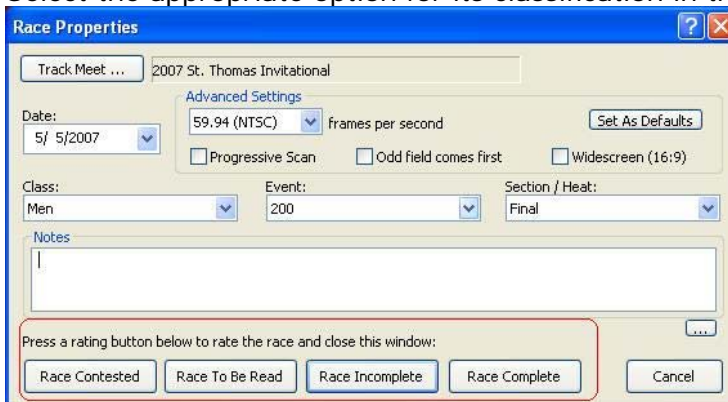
Race Properties

Track Meet ... 2007 St. Thomas Invitational

Date:
5/ 5/2007

Advanced Settings
59.94 (NTSC) frames per second
Set As Defaults
Progressive Scan
Odd field comes first
Widescreen (16:9)

Class:
Men

Event:
200

Section / Heat:
Final

Notes

...

Press a rating button below to rate the race and close this window:

Race Contested
Race To Be Read
Race Incomplete
Race Complete
Cancel